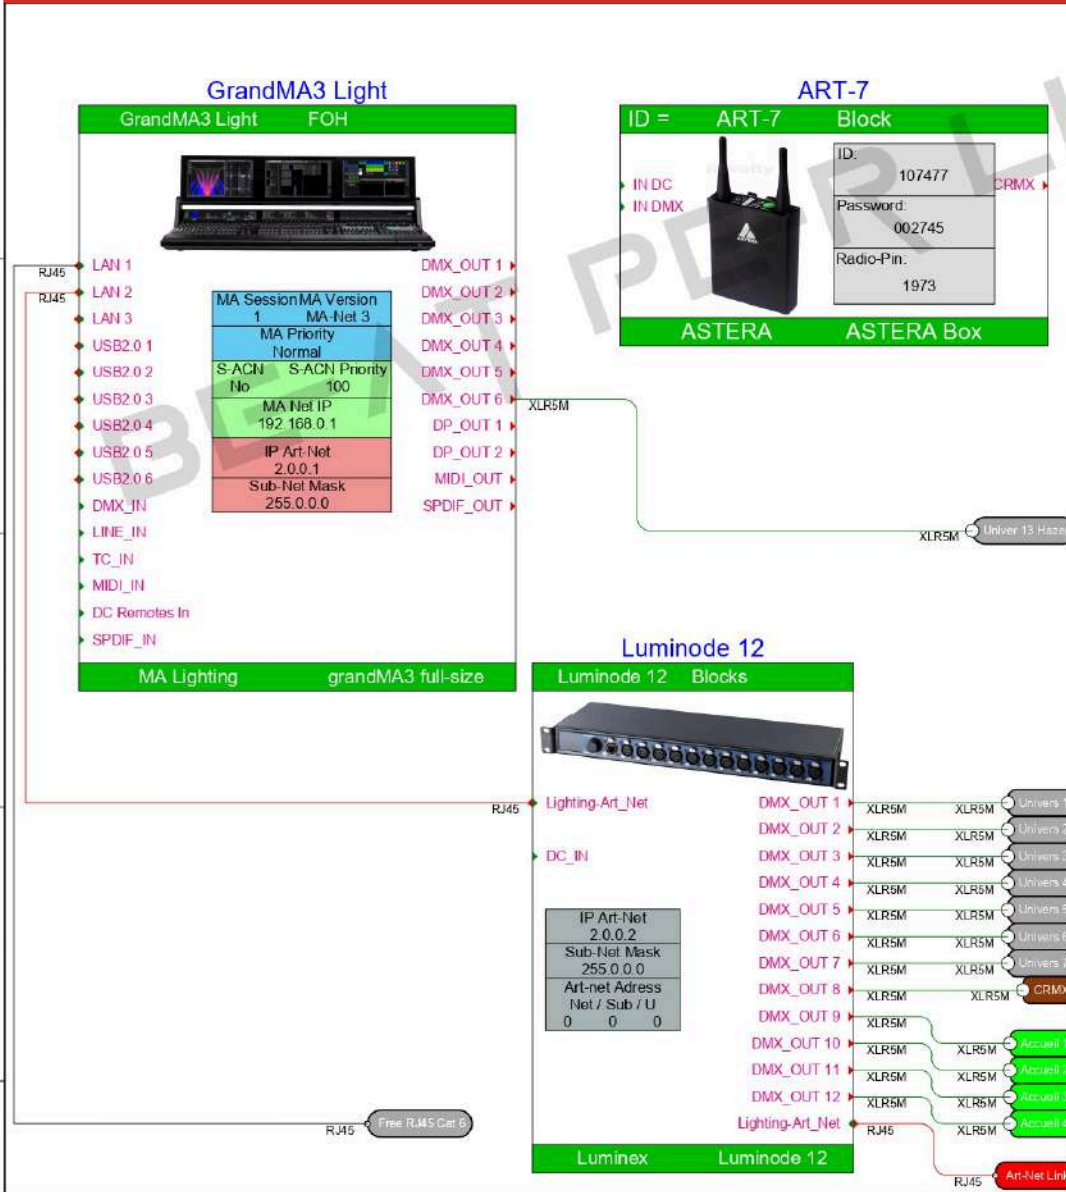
GrandMA3 Light

GrandMA3 Light FOH

RJ45 LAN 1
RJ45 LAN 2
LAN 3
USB2.0 1
USB2.0 2
USB2.0 3
USB2.0 4
USB2.0 5
USB2.0 6
DMX_IN
LINE_IN
TC_IN
MIDI_IN
DC Remotes In
SPDIF_IN

| MA Session | MA Version |
|---|---|
| 1 | MA-Net 3 |
| MA Priority | |
| Normal | |
| S-ACN | S-ACN Priority |
| No | 100 |
| MA Net IP | |
| 192.168.0.1 | |
| IP Art-Net | |
| 2.0.0.1 | |
| Sub-Net Mask | |
| 255.0.0.0 | |

DMX_OUT 1
DMX_OUT 2
DMX_OUT 3
DMX_OUT 4
DMX_OUT 5
DMX_OUT 6
DP_OUT 1
DP_OUT 2
MIDI_OUT
SPDIF_OUT

MA Lighting grandMA3 full-size

XLR5M
XLR5M Univer 13 Haze

ART-7

ID = ART-7 Block

IN DC
IN DMX

ID:
107477
Password:
002745
Radio-Pin:
1973

CRMX

ASTERA ASTERA Box

Luminode 12

Luminode 12 Blocks

RJ45 Lighting-Art_Net
DC_IN

| IP Art-Net | | |
|---|---|---|
| 2.0.0.2 | | |
| Sub-Net Mask | | |
| 255.0.0.0 | | |
| Art-net Adress | | |
| Net / Sub / U | | |
| 0 | 0 | 0 |

DMX_OUT 1 XLR5M XLR5M Univers 1
DMX_OUT 2 XLR5M XLR5M Univers 2
DMX_OUT 3 XLR5M XLR5M Univers 3
DMX_OUT 4 XLR5M XLR5M Univers 4
DMX_OUT 5 XLR5M XLR5M Univers 5
DMX_OUT 6 XLR5M XLR5M Univers 6
DMX_OUT 7 XLR5M XLR5M Univers 7
DMX_OUT 8 XLR5M XLR5M CRMX
DMX_OUT 9 XLR5M
DMX_OUT 10 XLR5M XLR5M Accueil
DMX_OUT 11 XLR5M XLR5M Accueil
DMX_OUT 12 XLR5M XLR5M Accueil
Lighting-Art_Net RJ45 XLR5M Accueil
RJ45 Art-Net Link

RJ45 Free RJ45 Cat 6

Luminex Luminode 12

BEAT PDF LI